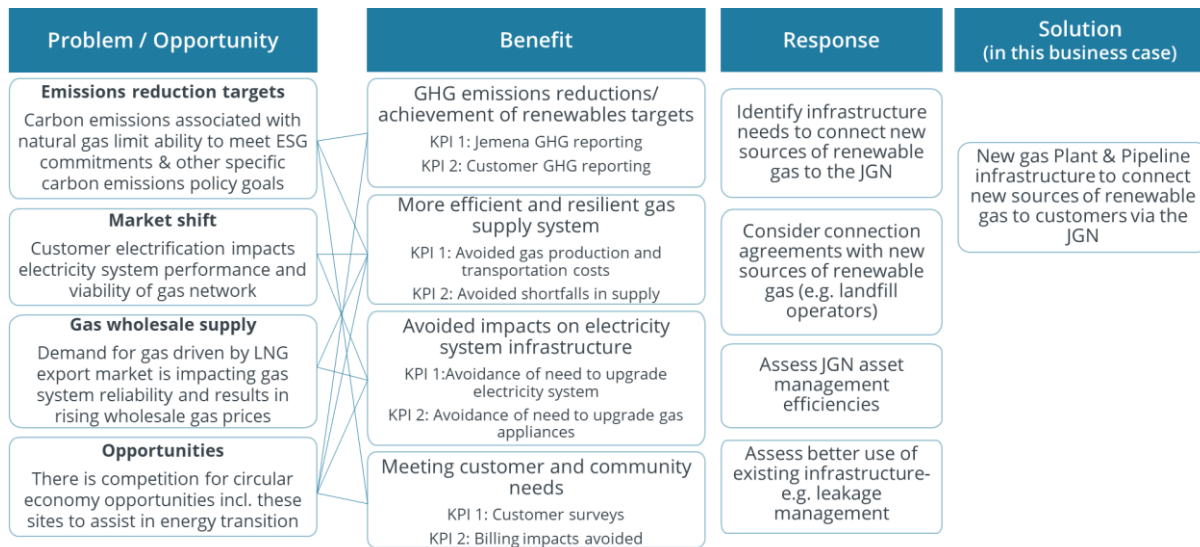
Problem / Opportunity

Emissions reduction targets

Carbon emissions associated with natural gas limit ability to meet ESG commitments & other specific carbon emissions policy goals

Market shift

Customer electrification impacts electricity system performance and viability of gas network

Gas wholesale supply

Demand for gas driven by LNG export market is impacting gas system reliability and results in rising wholesale gas prices

Opportunities

There is competition for circular economy opportunities incl. these sites to assist in energy transition

Benefit

GHG emissions reductions/ achievement of renewables targets

KPI 1: Jemena GHG reporting

KPI 2: Customer GHG reporting

More efficient and resilient gas supply system

KPI 1: Avoided gas production and transportation costs

KPI 2: Avoided shortfalls in supply

Avoided impacts on electricity system infrastructure

KPI 1:Avoidance of need to upgrade electricity system

KPI 2: Avoidance of need to upgrade gas appliances

Meeting customer and community needs

KPI 1: Customer surveys

KPI 2: Billing impacts avoided

Response

Identify infrastructure needs to connect new sources of renewable gas to the JGN

Consider connection agreements with new sources of renewable gas (e.g. landfill operators)

Assess JGN asset management efficiencies

Assess better use of existing infrastructure- e.g. leakage management

Solution (in this business case)

New gas Plant & Pipeline infrastructure to connect new sources of renewable gas to customers via the JGN